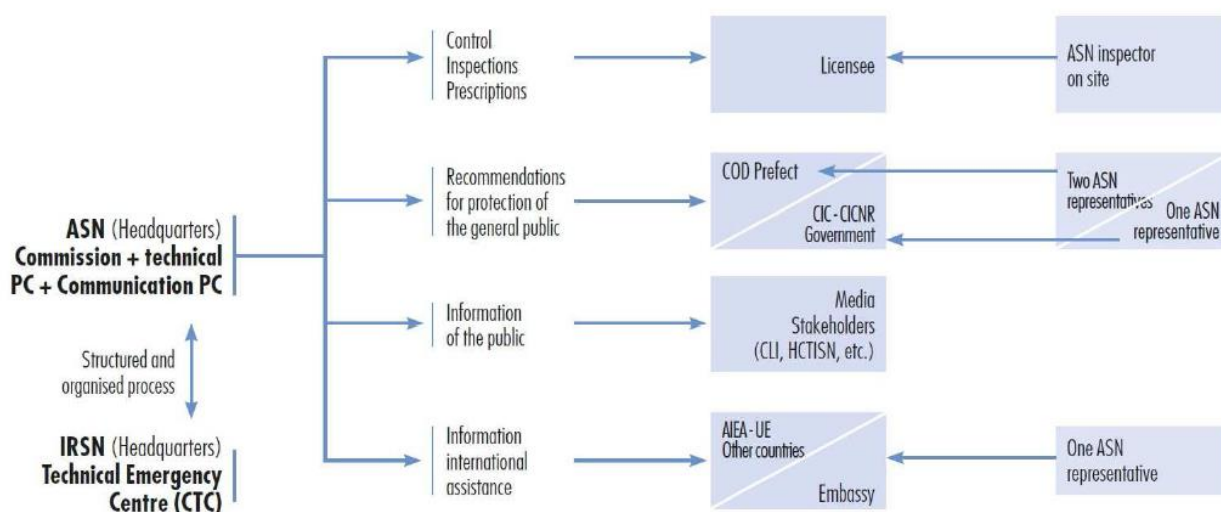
ASN (Headquarters)
Commission + technical PC + Communication PC

Structured and organised process

IRSN (Headquarters)
Technical Emergency Centre (CTC)

Control
Inspections
Prescriptions

Recommendations for protection of the general public

Information of the public

Information international assistance

Licensee

COD Prefect

CIC - CICNR
Government

Media
Stakeholders
(CLI, HCTISN, etc.)

AIEA - UE
Other countries

Embassy

ASN inspector on site

Two ASN representatives

One ASN representative

One ASN representative